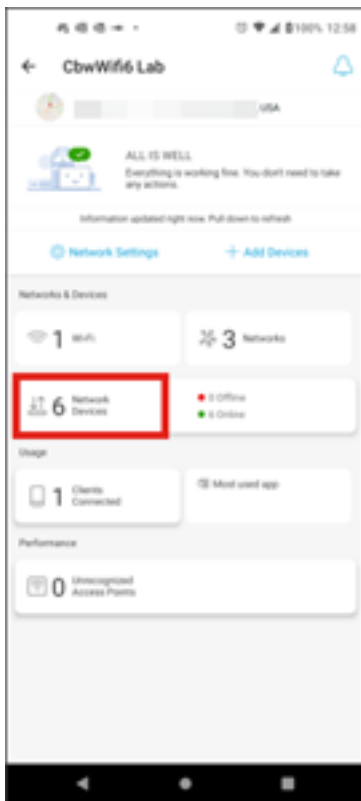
100% 12:58

CbwWifi6 Lab

USA

ALL IS WELL
Everything is working fine. You don't need to take any actions.

Information updated right now. Pull down to refresh

Network Settings
+ Add Devices

Networks & Devices

1 WiFi

3 Networks

6 Network Devices

0 Offline
6 Online

Usage

1 Clients Connected

Most used app

Performance

0 Unrecognized Access Points